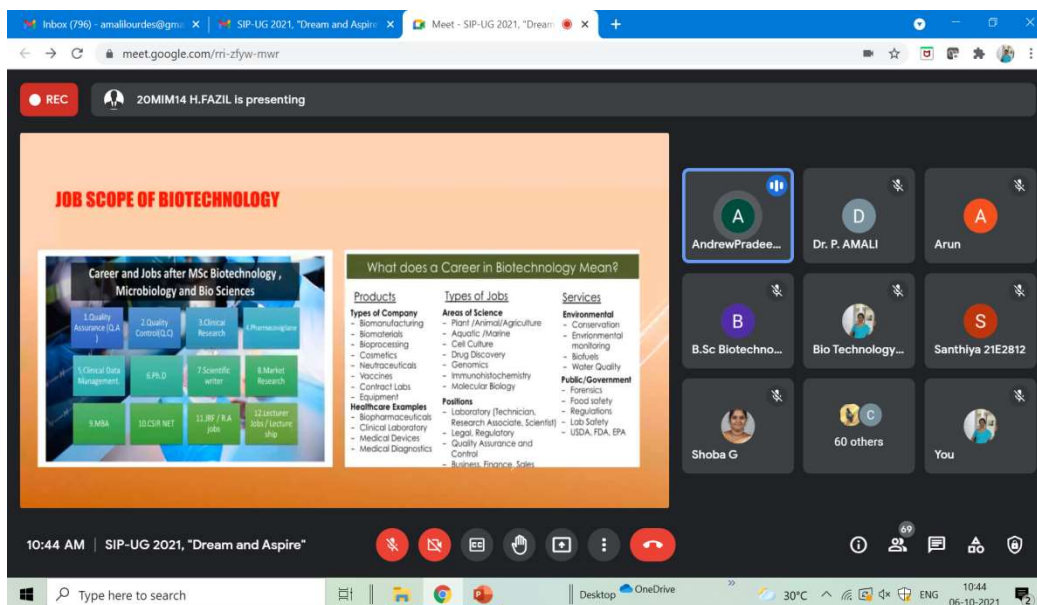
Inbox (796) - amalilourdes@gm ×
SIP-UG 2021, "Dream and Aspire ×
Meet - SIP-UG 2021, "Dream ×
meet.google.com/rri-zfyw-mwr

REC
20MIM14 H.FAZIL is presenting

JOB SCOPE OF BIOTECHNOLOGY

Career and Jobs after MSc Biotechnology, Microbiology and Bio Sciences

1.Quality Assurance (Q.A)
2.Quality Control(Q.C)
3.Clinical Research
4.Pharmacovigilance
5.Clinical Data Management
6.Ph.D
7.Scientific writer
8.Market Research
9.MBA
10.CSIR NET
11.JRF / R.A Jobs
12.Lecturer Jobs / Lecture ship

What does a Career in Biotechnology Mean?

Products
Types of Company
- Biomanufacturing
- Biomaterials
- Bioprocessing
- Cosmetics
- Neutraceuticals
- Vaccines
- Contract Labs
- Equipment
Healthcare Examples
- Biopharmaceuticals
- Clinical Laboratory
- Medical Devices
- Medical Diagnostics

Types of Jobs
Areas of Science
- Plant /Animal/Agriculture
- Aquatic /Marine
- Cell Culture
- Drug Discovery
- Genomics
- Immunohistochemistry
- Molecular Biology
Positions
- Laboratory (Technician, Research Associate, Scientist)
- Legal, Regulatory
- Quality Assurance and Control
- Business, Finance, Sales

Services
Environmental
- Conservation
- Environmental monitoring
- Biofuels
- Water Quality
Public/Government
- Forensics
- Food safety
- Regulations
- Lab Safety
- USDA, FDA, EPA

A
AndrewPradee...
D
Dr. P. AMALI
A
Arun
B
B.Sc Biotechno...
Bio Technology...
S
Santhiya 21E2812
Shoba G
C
60 others
You

10:44 AM | SIP-UG 2021, "Dream and Aspire"
69

Type here to search
Desktop
OneDrive
30°C
ENG
10:44
06-10-2021